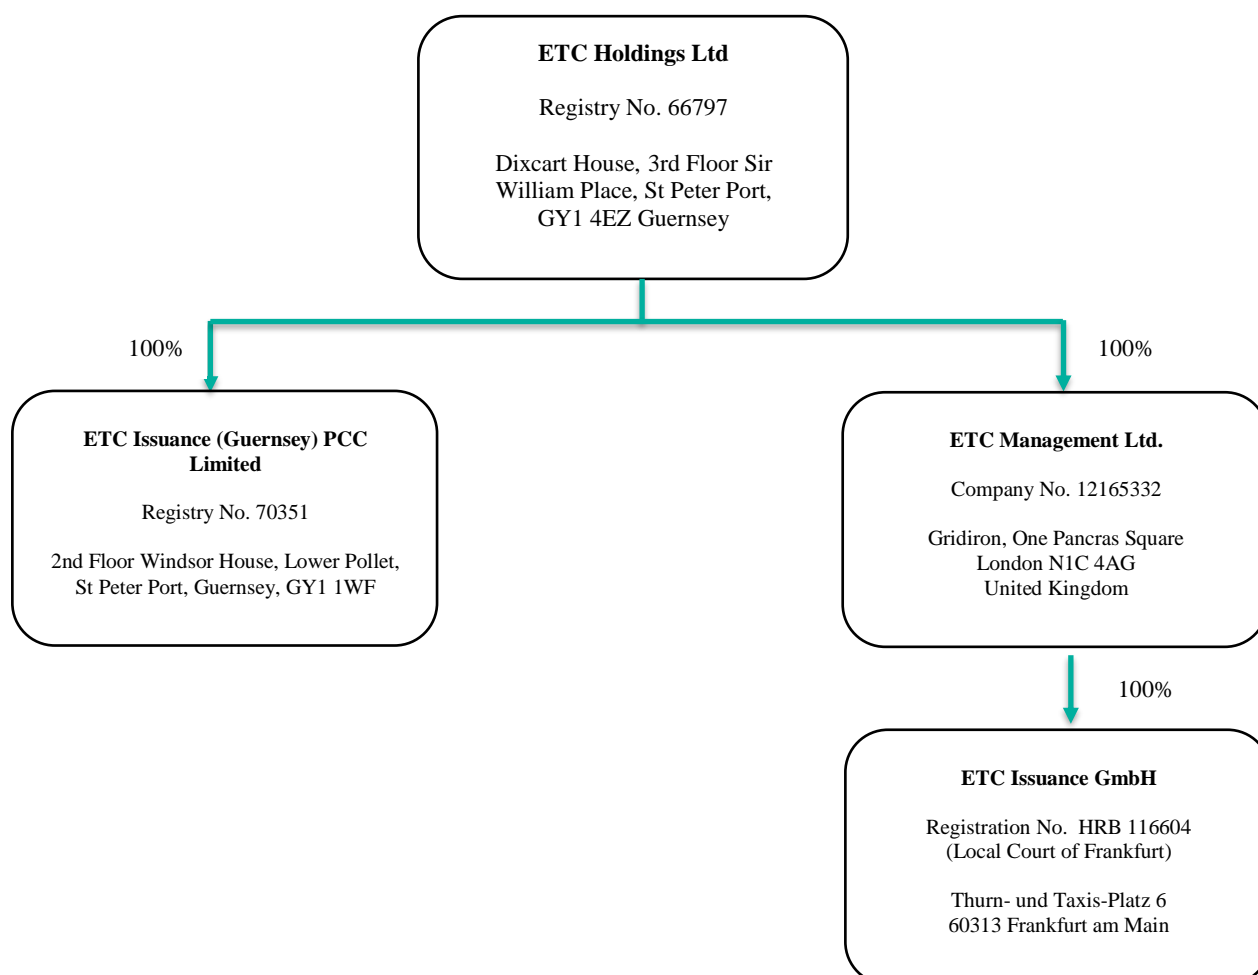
**ETC Holdings Ltd**

Registry No. 66797

Dixcart House, 3rd Floor Sir William Place, St Peter Port, GY1 4EZ Guernsey

100%

100%

**ETC Issuance (Guernsey) PCC Limited**

Registry No. 70351

2nd Floor Windsor House, Lower Pollet, St Peter Port, Guernsey, GY1 1WF

**ETC Management Ltd.**

Company No. 12165332

Gridiron, One Pancras Square
London N1C 4AG
United Kingdom

100%

**ETC Issuance GmbH**

Registration No. HRB 116604
(Local Court of Frankfurt)

Thurn- und Taxis-Platz 6
60313 Frankfurt am Main